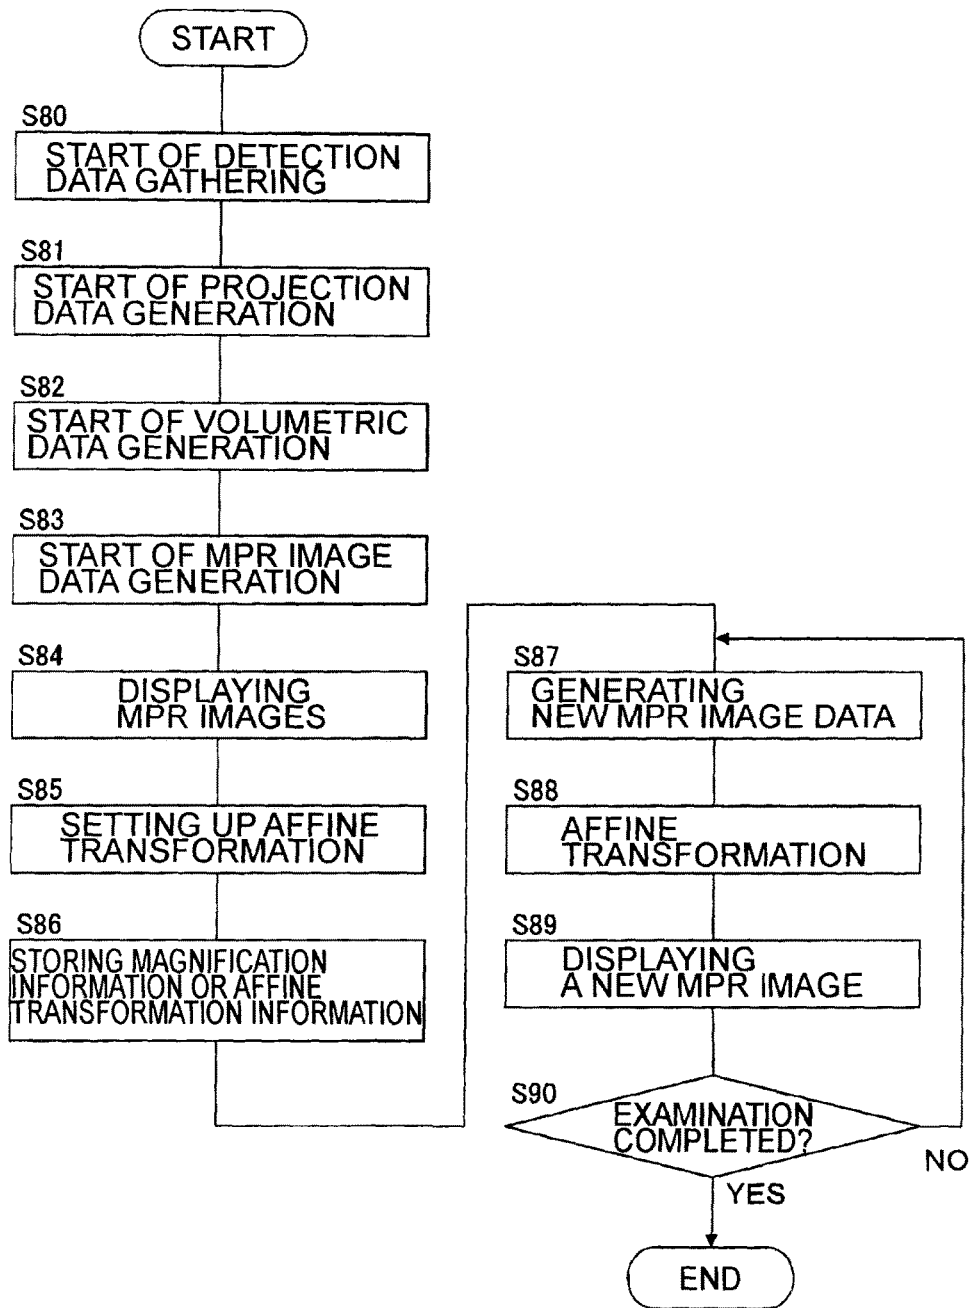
START

S80
START OF DETECTION DATA GATHERING

S81
START OF PROJECTION DATA GENERATION

S82
START OF VOLUMETRIC DATA GENERATION

S83
START OF MPR IMAGE DATA GENERATION

S84
DISPLAYING MPR IMAGES

S85
SETTING UP AFFINE TRANSFORMATION

S86
STORING MAGNIFICATION INFORMATION OR AFFINE TRANSFORMATION INFORMATION

S87
GENERATING NEW MPR IMAGE DATA

S88
AFFINE TRANSFORMATION

S89
DISPLAYING A NEW MPR IMAGE

S90
EXAMINATION COMPLETED?

NO

YES

END